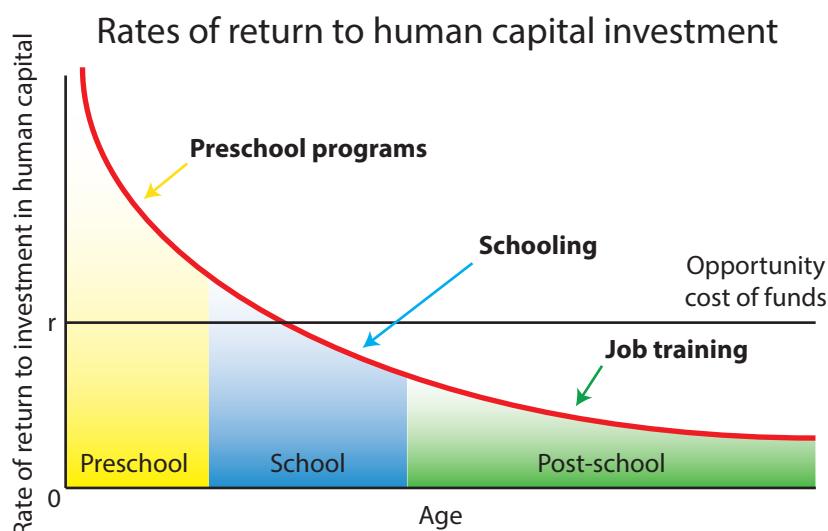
Rates of return to human capital investment

Rate of return to investment in human capital

Preschool programs

Schooling

Opportunity cost of funds

r

Job training

Preschool

School

Post-school

0

Age